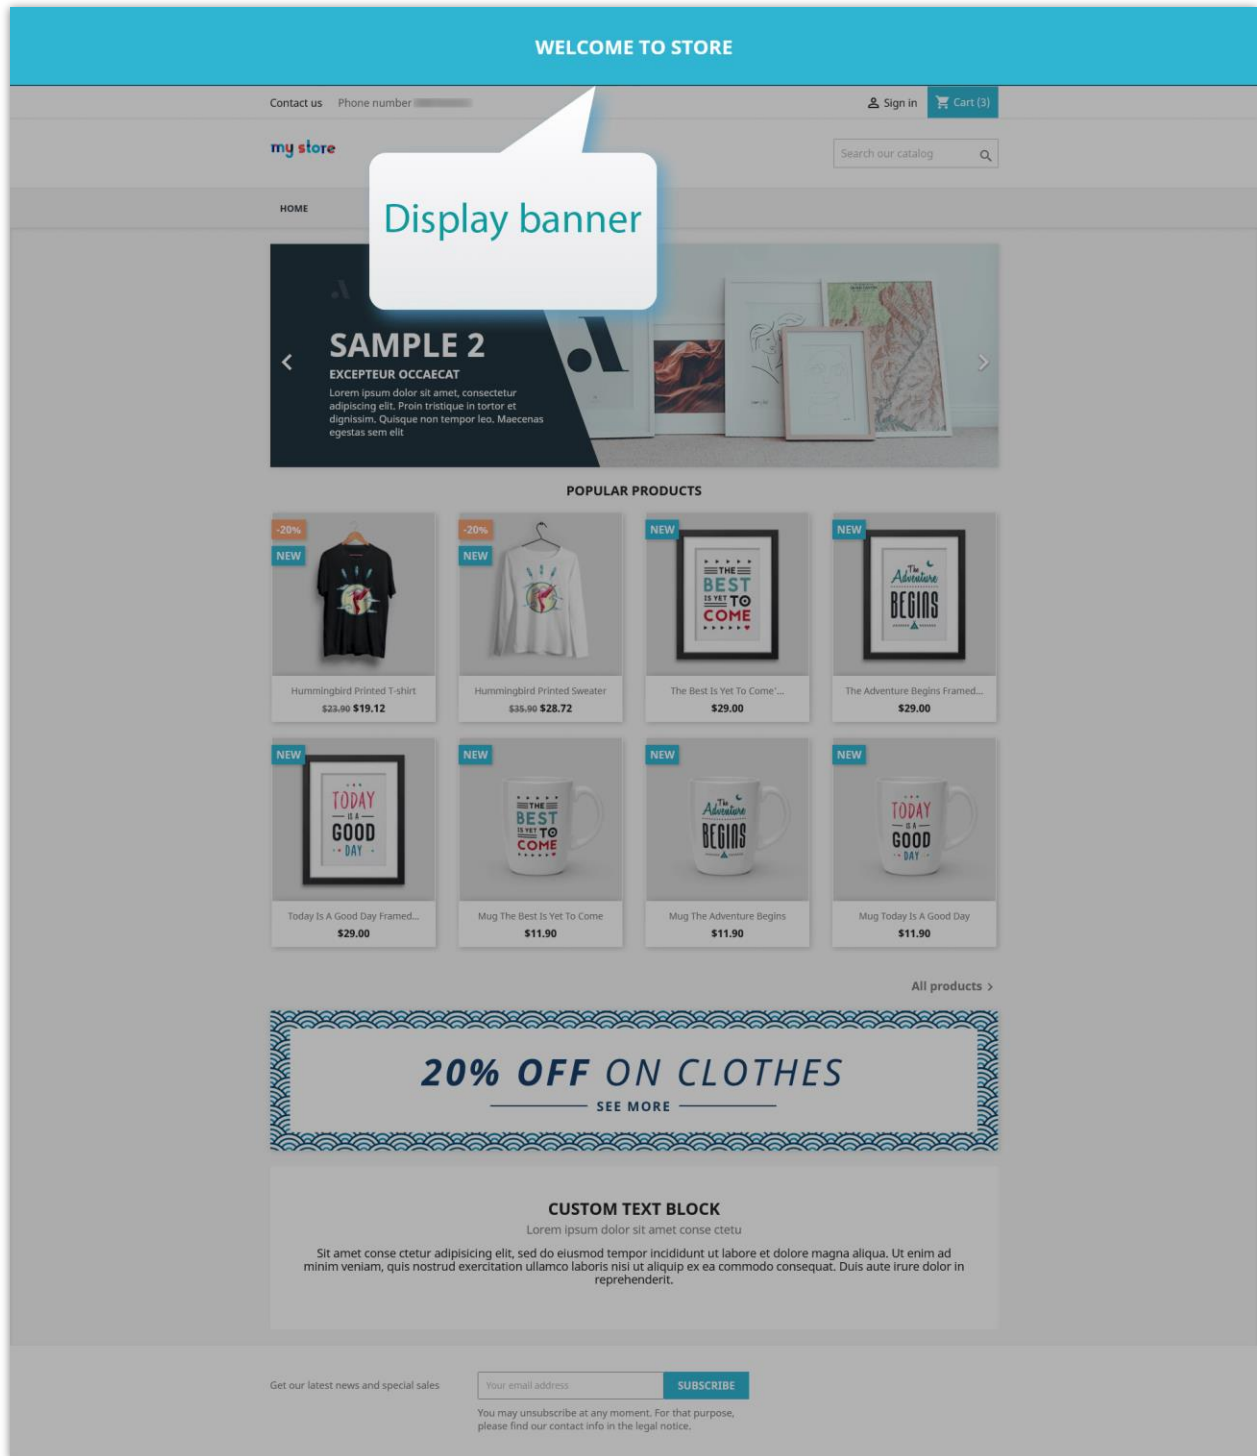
WELCOME TO STORE

Contact us Phone number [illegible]

Sign in Cart (3)

my store

Search our catalog

Display banner

HOME

SAMPLE 2

EXCEPTEUR OCCAECAT

Lorem ipsum dolor sit amet, consectetur adipiscing elit. Proin tristique in tortor et dignissim. Quisque non tempor leo. Maecenas egestas sem elit

POPULAR PRODUCTS

-20% NEW
Hummingbird Printed T-shirt
$23.90 $19.12

-20% NEW
Hummingbird Printed Sweater
$35.90 $28.72

NEW
THE BEST IS YET TO COME
The Best Is Yet To Come'...
$29.00

NEW
The Adventure BEGINS
The Adventure Begins Framed...
$29.00

NEW
TODAY IS A GOOD DAY
Today Is A Good Day Framed...
$29.00

NEW
THE BEST IS YET TO COME
Mug The Best Is Yet To Come
$11.90

NEW
The Adventure BEGINS
Mug The Adventure Begins
$11.90

NEW
TODAY IS A GOOD DAY
Mug Today Is A Good Day
$11.90

All products >

20% OFF ON CLOTHES
SEE MORE

CUSTOM TEXT BLOCK

Lorem ipsum dolor sit amet conse ctetu

Sit amet conse ctetur adipisicing elit, sed do eiusmod tempor incididunt ut labore et dolore magna aliqua. Ut enim ad minim veniam, quis nostrud exercitation ullamco laboris nisi ut aliquip ex ea commodo consequat. Duis aute irure dolor in reprehenderit.

Get our latest news and special sales

Your email address

SUBSCRIBE

You may unsubscribe at any moment. For that purpose, please find our contact info in the legal notice.